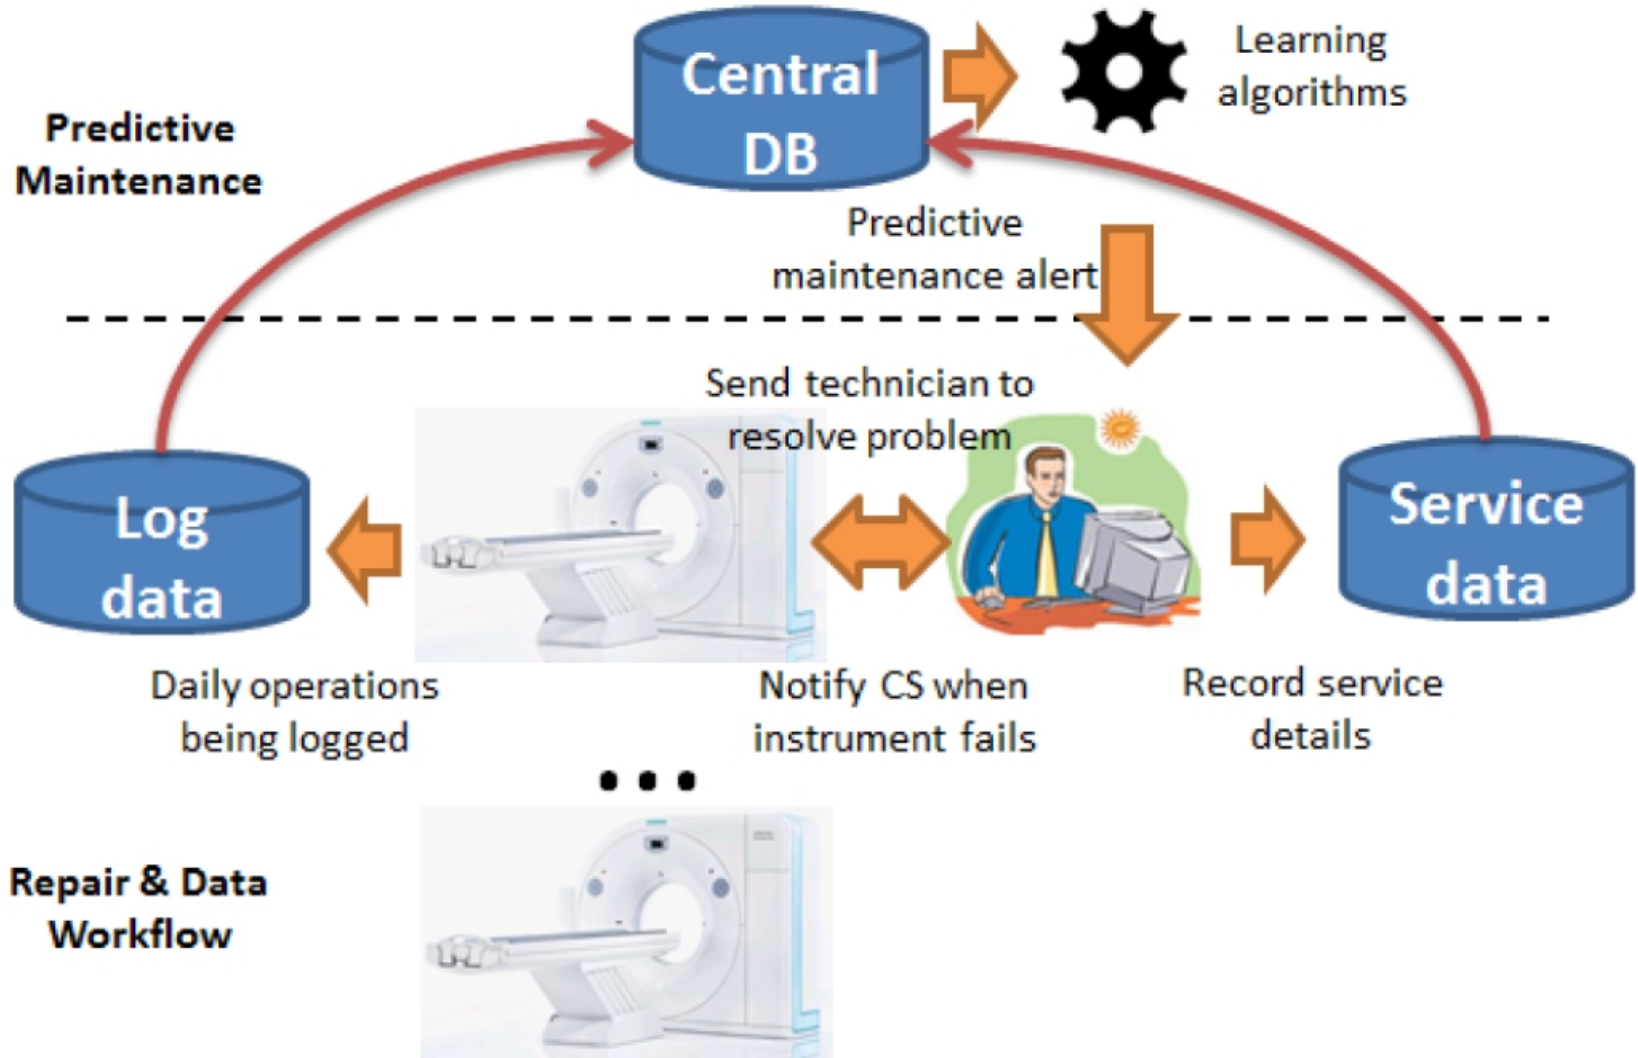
Central DB

Learning algorithms

Predictive Maintenance

Predictive maintenance alert

Send technician to resolve problem

Log data

Service data

Daily operations being logged

Notify CS when instrument fails

Record service details

• • •

Repair & Data Workflow